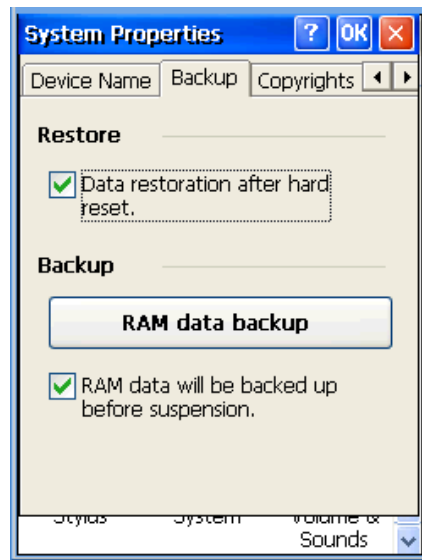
System Properties ? OK ✕

Device Name Backup Copyrights

Restore

Data restoration after hard reset.

Backup

RAM data backup

RAM data will be backed up before suspension.

Stylus System Volume & Sounds